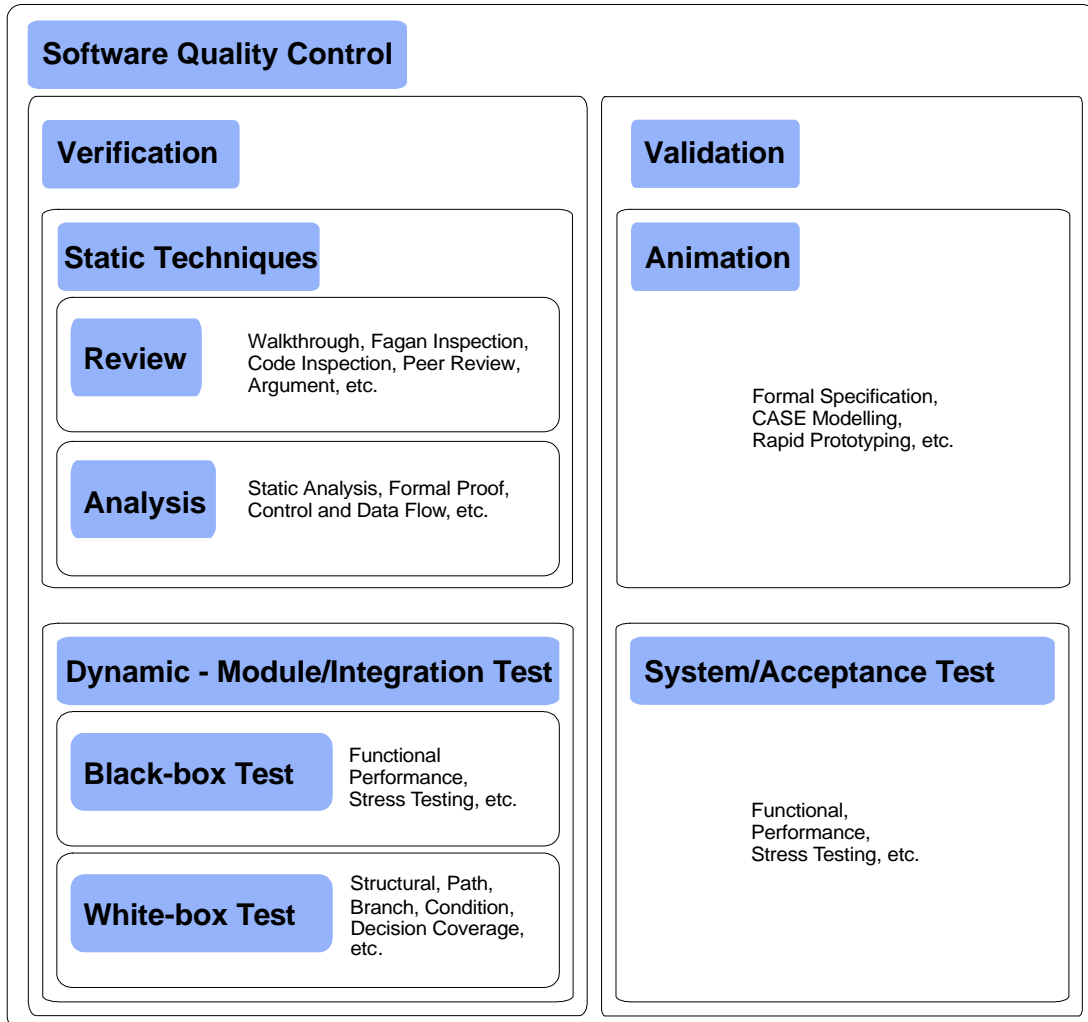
Software Quality Control

Verification

Static Techniques

Review

Walkthrough, Fagan Inspection, Code Inspection, Peer Review, Argument, etc.

Analysis

Static Analysis, Formal Proof, Control and Data Flow, etc.

Dynamic - Module/Integration Test

Black-box Test

Functional Performance, Stress Testing, etc.

White-box Test

Structural, Path, Branch, Condition, Decision Coverage, etc.

Validation

Animation

Formal Specification, CASE Modelling, Rapid Prototyping, etc.

System/Acceptance Test

Functional, Performance, Stress Testing, etc.